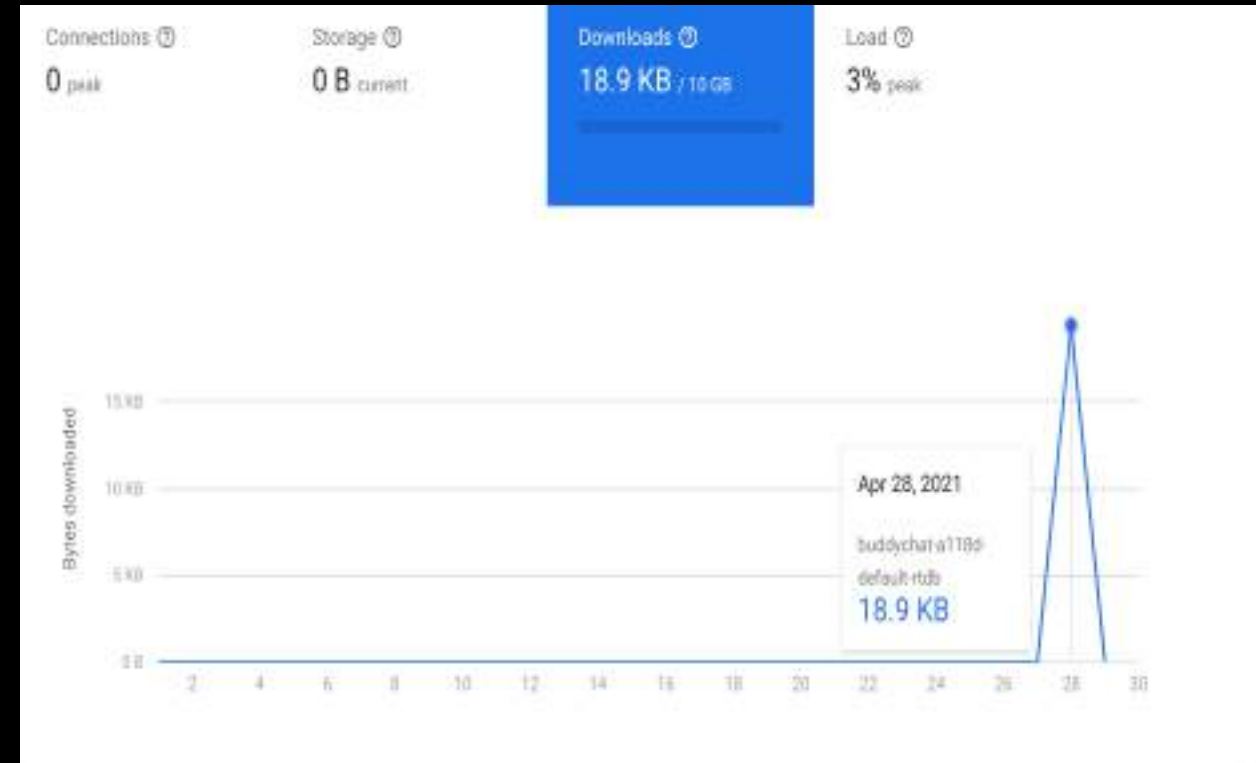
Connections ⓘ
0 peak

Storage ⓘ
0 B current

Downloads ⓘ
18.9 KB / 10 GB

Load ⓘ
3% peak

Bytes downloaded

15 KB
10 KB
5 KB
0 B

2 4 6 8 10 12 14 16 18 20 22 24 26 28 30

Apr 28, 2021
buddychat-a118d-default-rtdb
18.9 KB